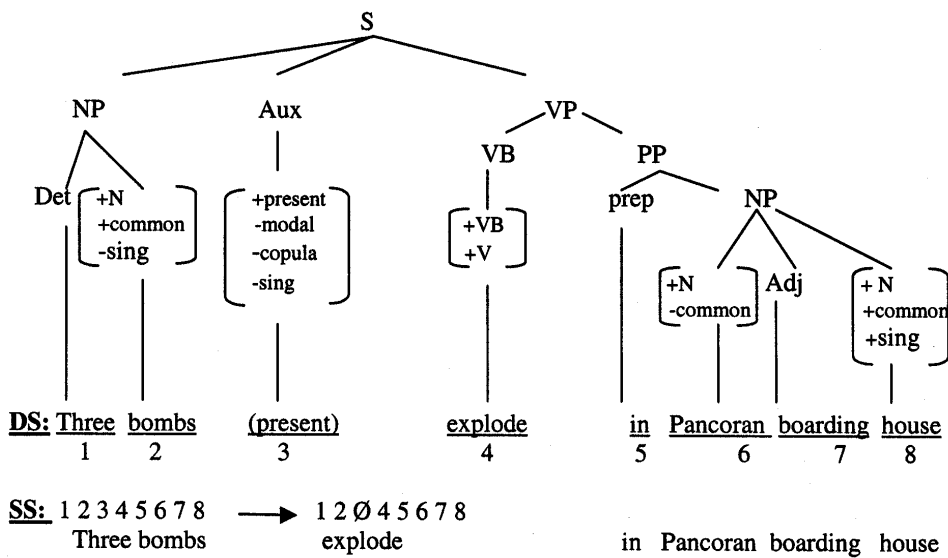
S

NP
Aux
VP
VB
PP
Det
+N
+common
-sing
+present
-modal
-copula
-sing
+VB
+V
prep
NP
+N
-common
Adj
+ N
+common
+sing

DS: Three bombs (present) explode in Pancoran boarding house
1 2 3 4 5 6 7 8

SS: 1 2 3 4 5 6 7 8 → 1 2 Ø 4 5 6 7 8
Three bombs explode in Pancoran boarding house